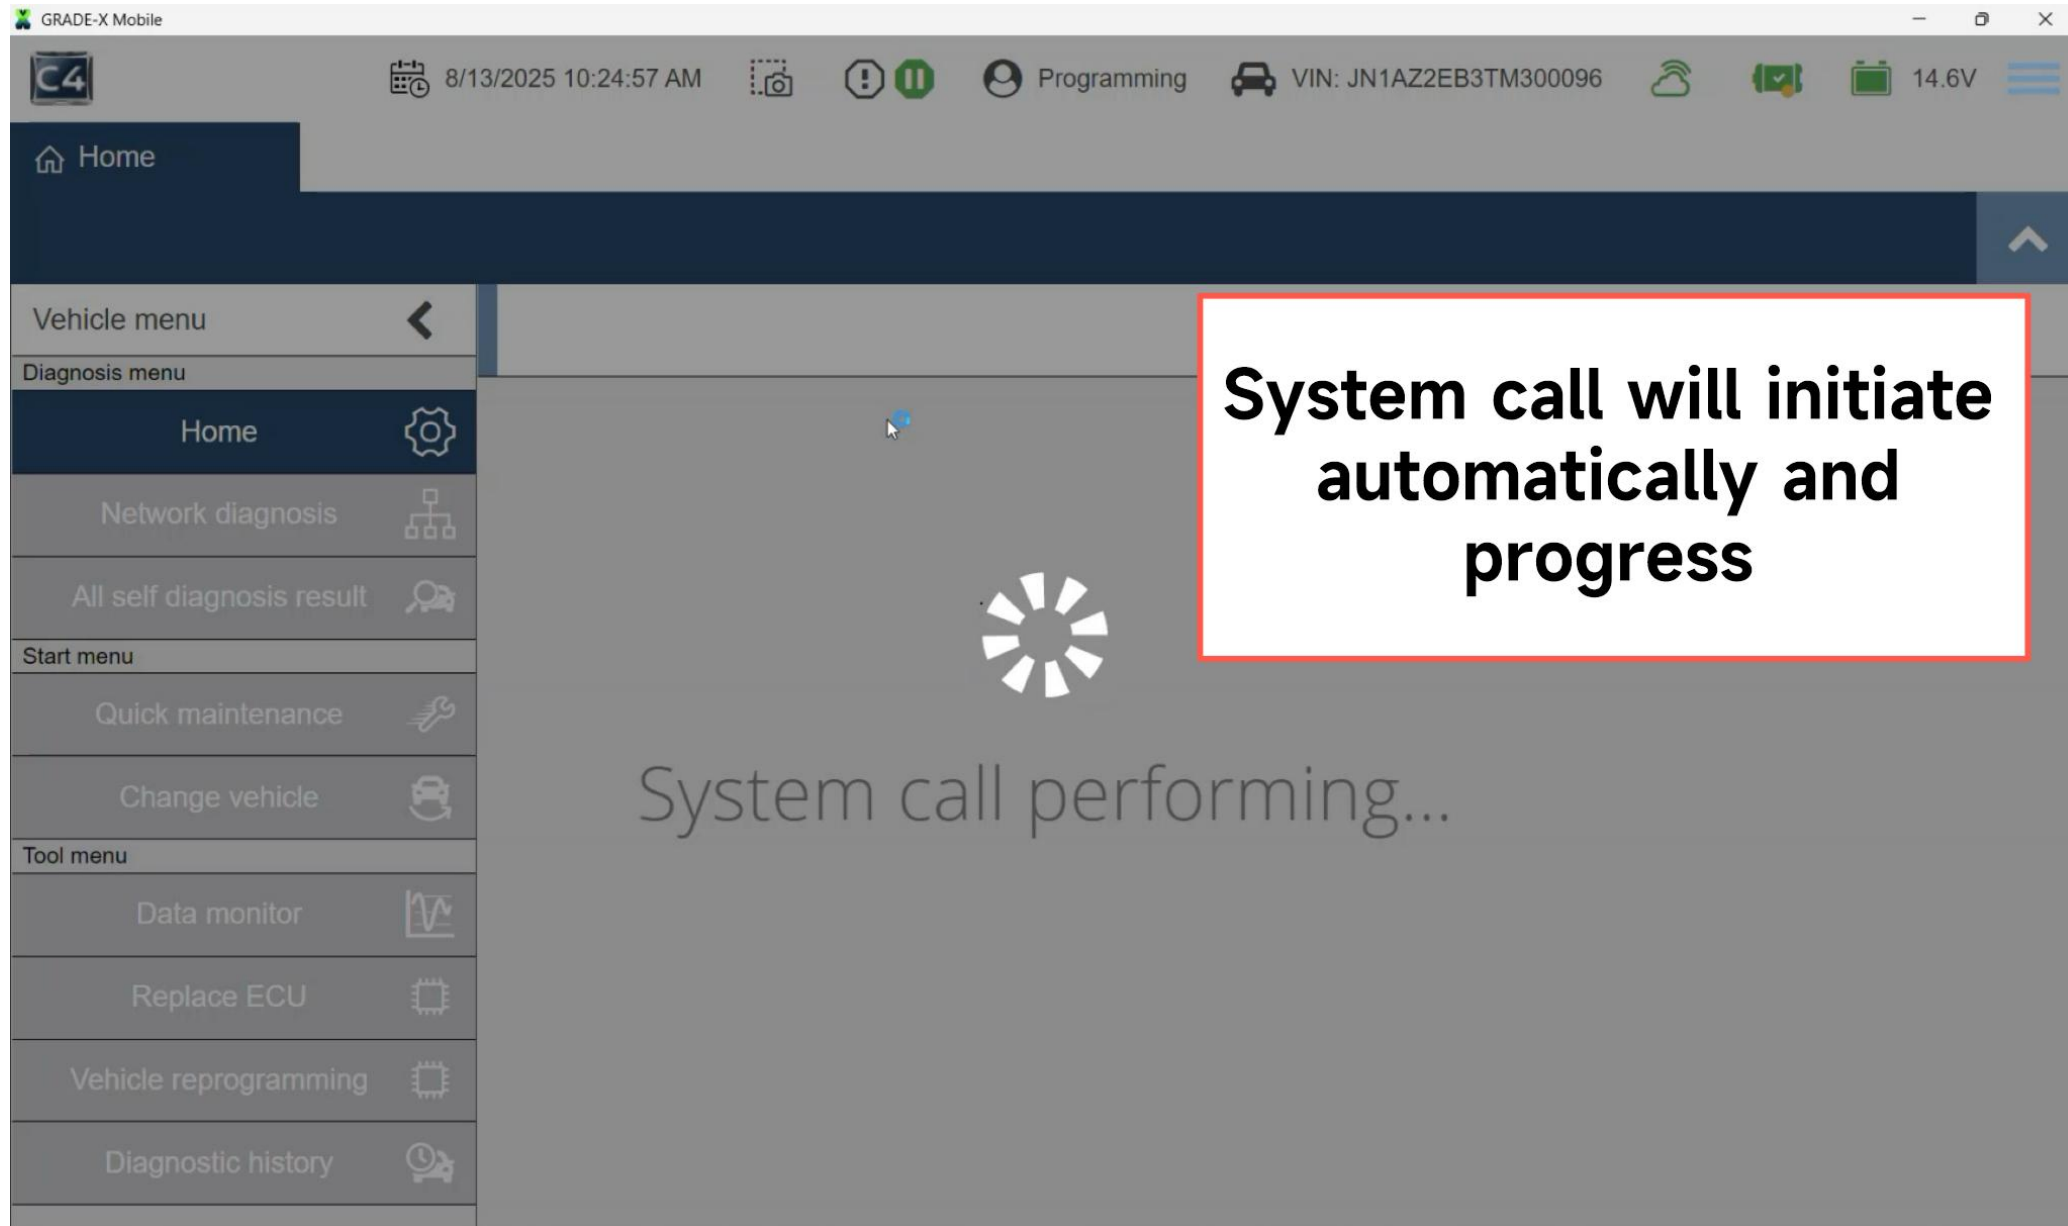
GRADE-X Mobile

C4 8/13/2025 10:24:57 AM Programming VIN: JN1AZ2EB3TM300096 14.6V

Home

Vehicle menu

Diagnosis menu

Home

Network diagnosis

All self diagnosis result

Start menu

Quick maintenance

Change vehicle

Tool menu

Data monitor

Replace ECU

Vehicle reprogramming

Diagnostic history

System call will initiate automatically and progress

System call performing...